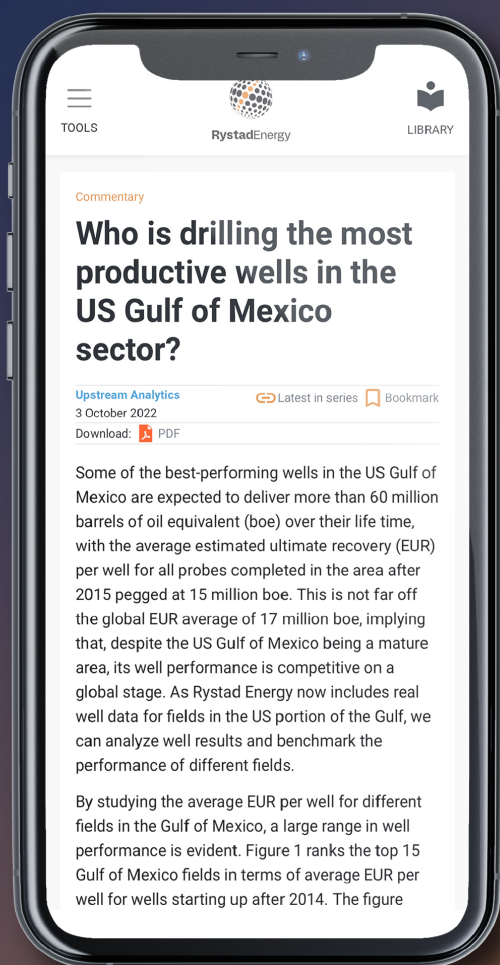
TOOLS

RystadEnergy

LIBRARY

Commentary

Who is drilling the most productive wells in the US Gulf of Mexico sector?

Upstream Analytics
3 October 2022

Latest in series Bookmark

Download: PDF

Some of the best-performing wells in the US Gulf of Mexico are expected to deliver more than 60 million barrels of oil equivalent (boe) over their life time, with the average estimated ultimate recovery (EUR) per well for all probes completed in the area after 2015 pegged at 15 million boe. This is not far off the global EUR average of 17 million boe, implying that, despite the US Gulf of Mexico being a mature area, its well performance is competitive on a global stage. As Rystad Energy now includes real well data for fields in the US portion of the Gulf, we can analyze well results and benchmark the performance of different fields.

By studying the average EUR per well for different fields in the Gulf of Mexico, a large range in well performance is evident. Figure 1 ranks the top 15 Gulf of Mexico fields in terms of average EUR per well for wells starting up after 2014. The figure